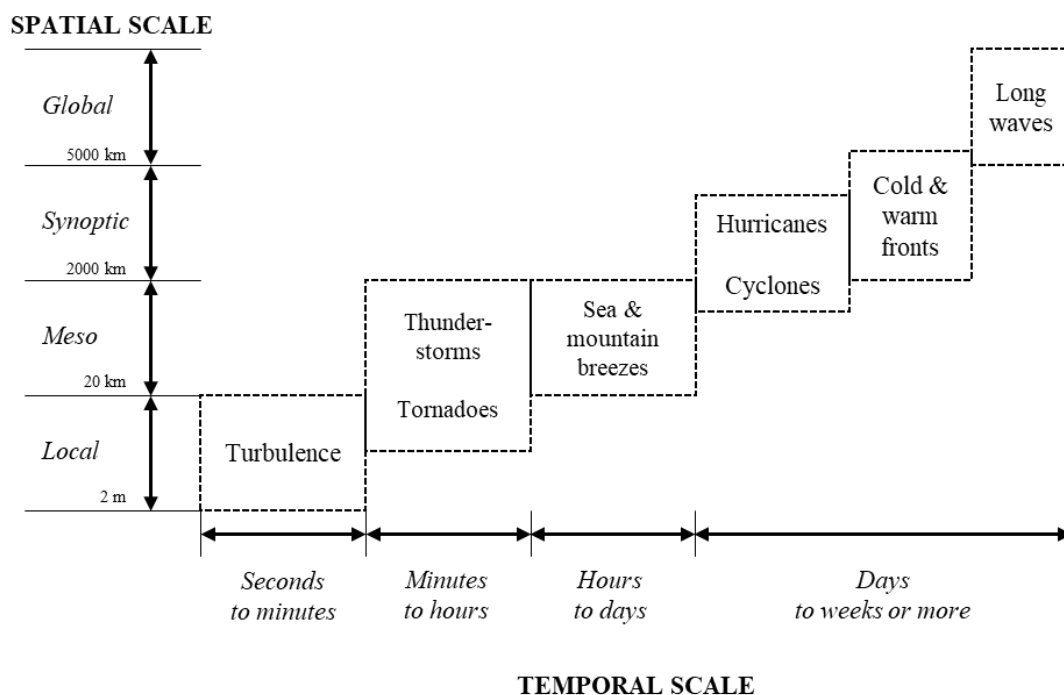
SPATIAL SCALE

Global

5000 km

Synoptic

2000 km

Meso

20 km

Local

2 m

Turbulence

Thunderstorms

Tornadoes

Sea & mountain breezes

Hurricanes

Cyclones

Cold & warm fronts

Long waves

Seconds to minutes

Minutes to hours

Hours to days

Days to weeks or more

TEMPORAL SCALE